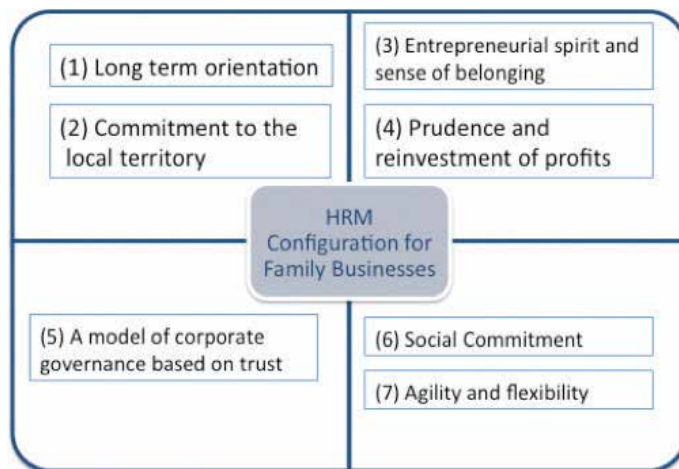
(1) Long term orientation

(2) Commitment to the local territory

(3) Entrepreneurial spirit and sense of belonging

(4) Prudence and reinvestment of profits

HRM Configuration for Family Businesses

(5) A model of corporate governance based on trust

(6) Social Commitment

(7) Agility and flexibility